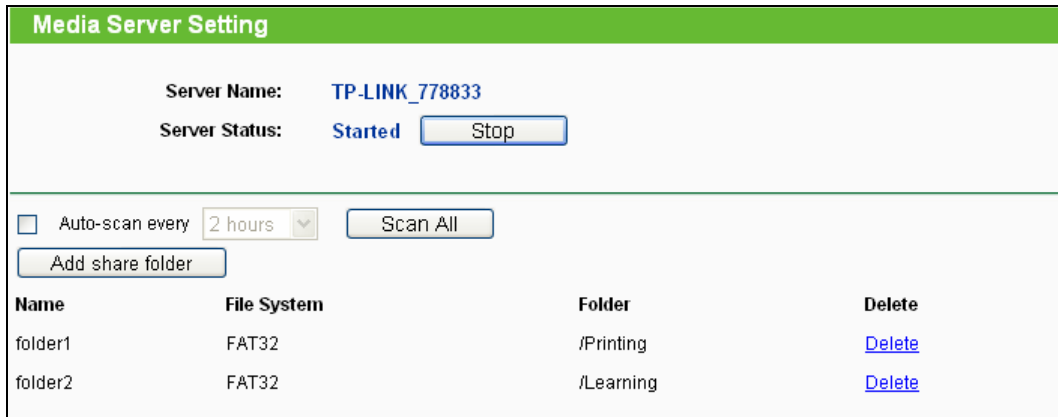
Media Server Setting

Server Name: TP-LINK_778833

Server Status: Started Stop

Auto-scan every 2 hours Scan All

Add share folder

| Name | File System | Folder | Delete |
|---|---|---|---|
| folder1 | FAT32 | /Printing | Delete |
| folder2 | FAT32 | /Learning | Delete |